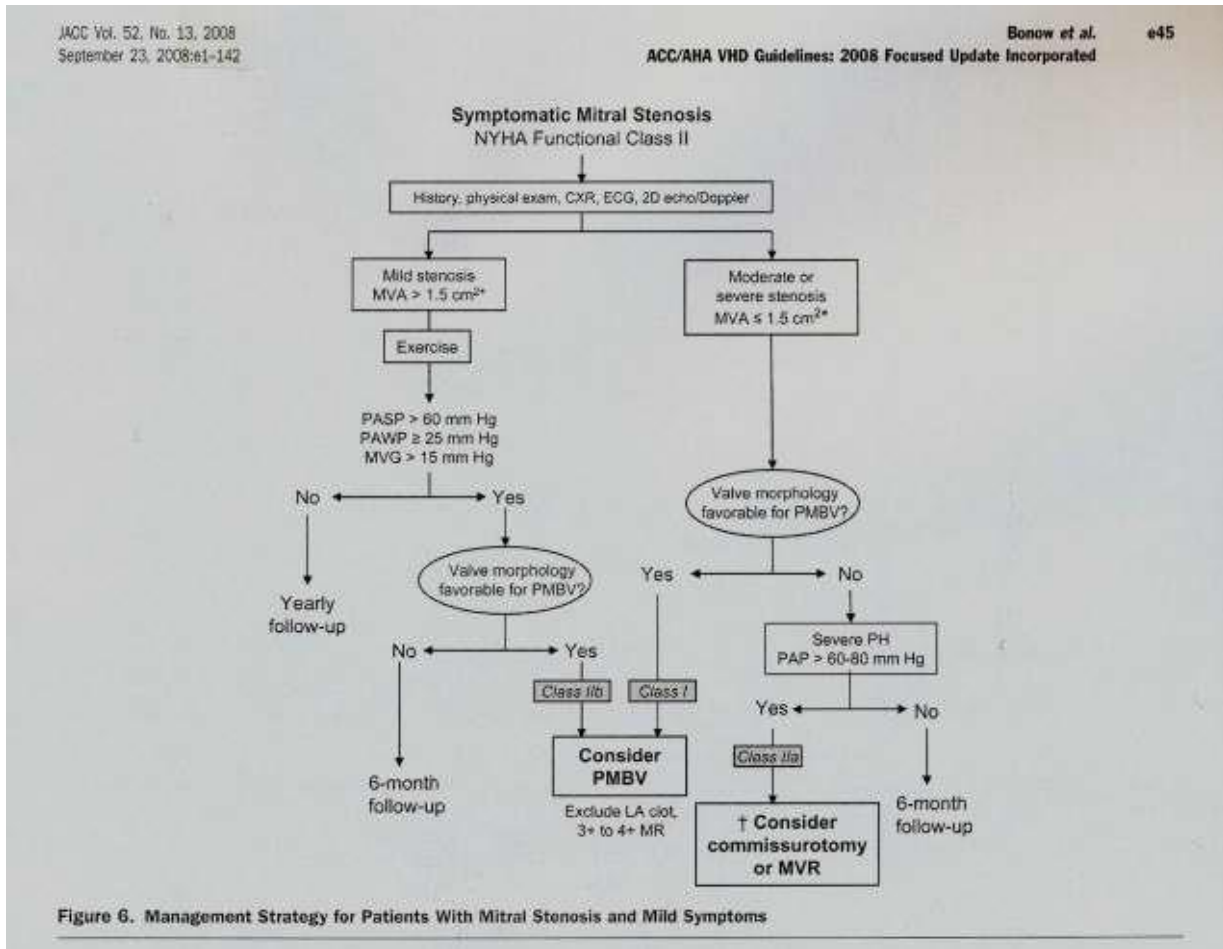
JACC Vol. 52, No. 13, 2008
September 23, 2008:e1–142

Bonow et al.
ACC/AHA VHD Guidelines: 2008 Focused Update Incorporated

e45

Symptomatic Mitral Stenosis
NYHA Functional Class II

History, physical exam, CXR, ECG, 2D echo/Doppler

Mild stenosis
MVA > 1.5 cm$^{2*}$

Moderate or severe stenosis
MVA ≤ 1.5 cm$^{2*}$

Exercise

PASP > 60 mm Hg
PAWP ≥ 25 mm Hg
MVG > 15 mm Hg

No

Yes

Yearly follow-up

Valve morphology favorable for PMBV?

No

Yes

6-month follow-up

Class IIb

Class I

Consider PMBV

Exclude LA clot, 3+ to 4+ MR

Valve morphology favorable for PMBV?

Yes

No

Severe PH
PAP > 60-80 mm Hg

Yes

No

Class IIa

† Consider commissurotomy or MVR

6-month follow-up

Figure 6. Management Strategy for Patients With Mitral Stenosis and Mild Symptoms